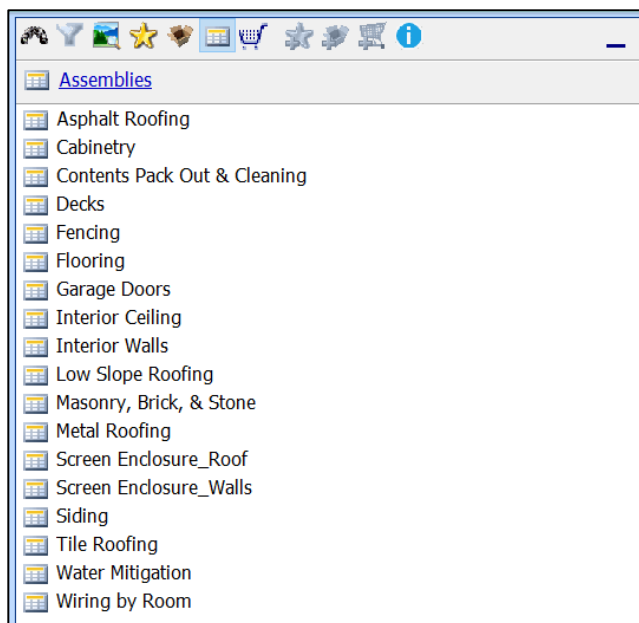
Assemblies

Asphalt Roofing
Cabinetry
Contents Pack Out & Cleaning
Decks
Fencing
Flooring
Garage Doors
Interior Ceiling
Interior Walls
Low Slope Roofing
Masonry, Brick, & Stone
Metal Roofing
Screen Enclosure_Roof
Screen Enclosure_Walls
Siding
Tile Roofing
Water Mitigation
Wiring by Room